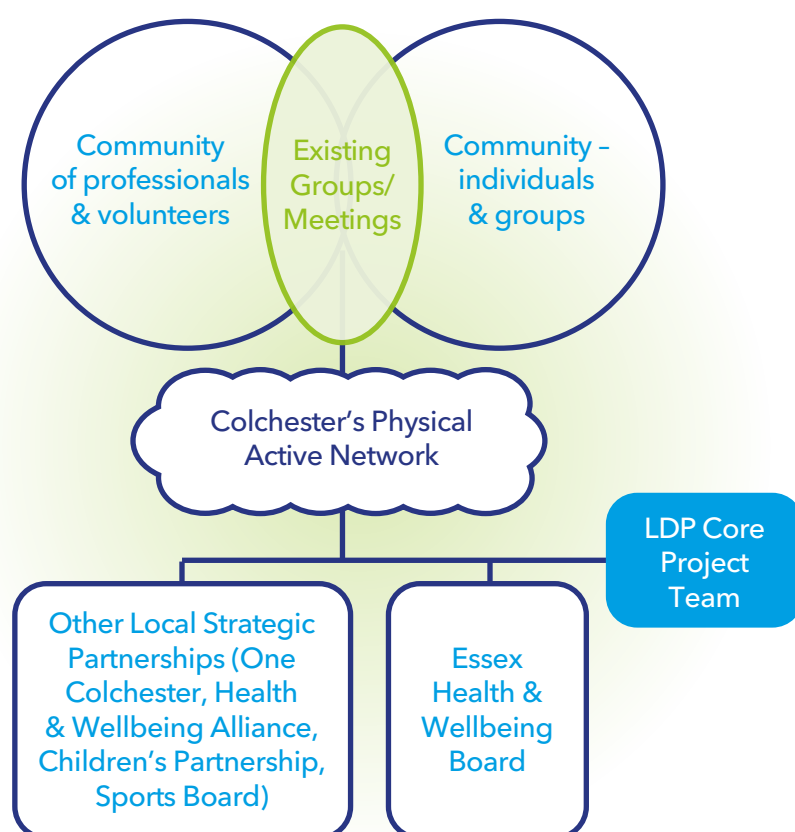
Community of professionals & volunteers

Existing Groups/ Meetings

Community – individuals & groups

Colchester's Physical Active Network

LDP Core Project Team

Other Local Strategic Partnerships (One Colchester, Health & Wellbeing Alliance, Children's Partnership, Sports Board)

Essex Health & Wellbeing Board